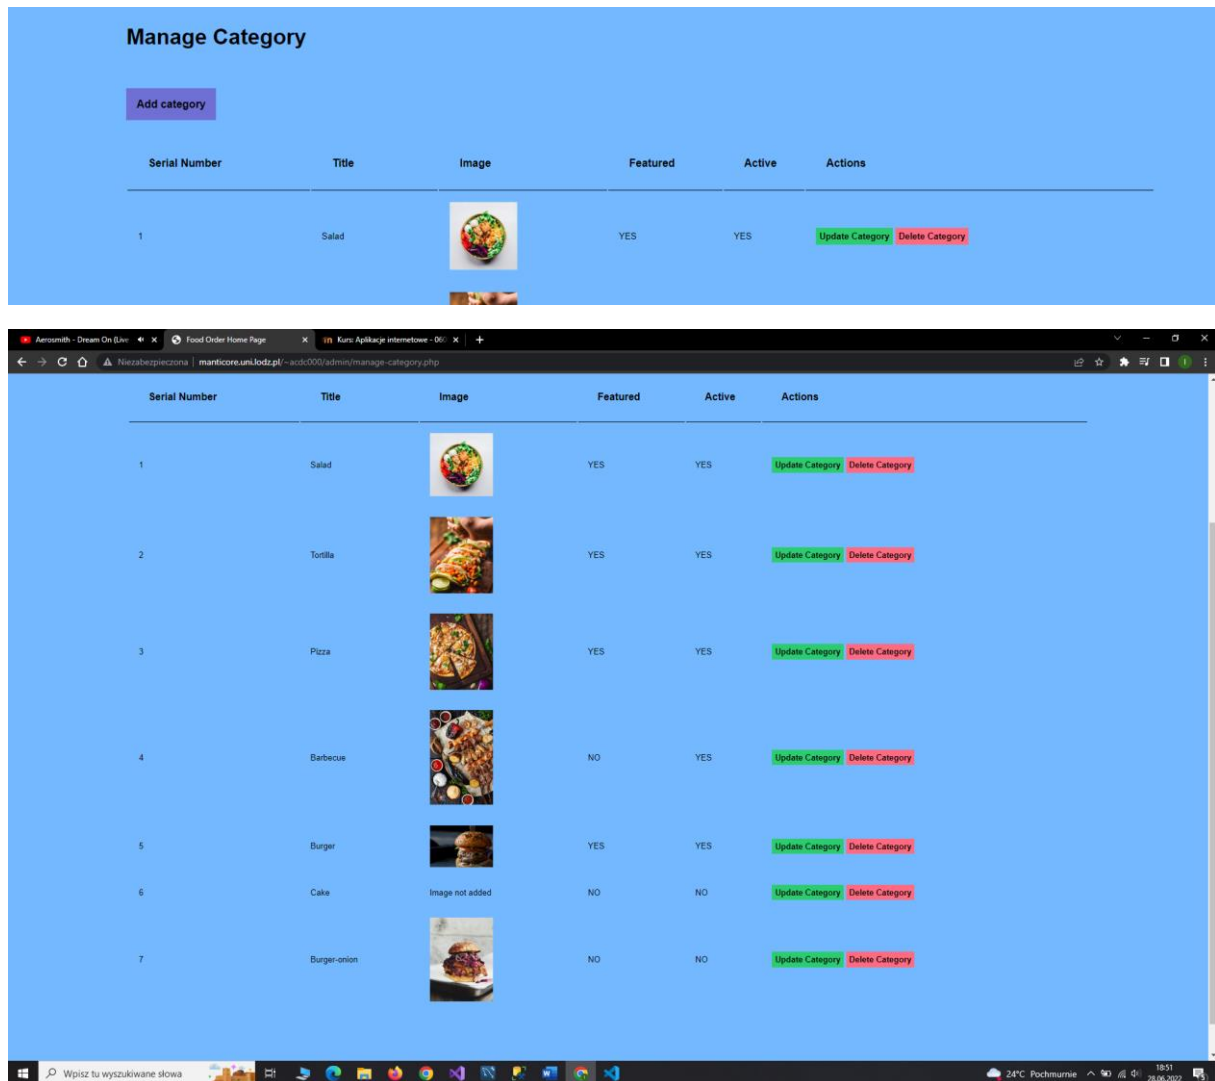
Manage Category

Add category

| Serial Number | Title | Image | Featured | Active | Actions |
|---|---|---|---|---|---|
| 1 | Salad | | YES | YES | Update Category Delete Category |

Aerosmith - Dream On (Live
Food Order Home Page
Kurs: Aplikacje internetowe - 06
Niezabezpieczona | manticore.uni.lodz.pl/~acdc000/admin/manage-category.php

| Serial Number | Title | Image | Featured | Active | Actions |
|---|---|---|---|---|---|
| 1 | Salad | | YES | YES | Update Category Delete Category |
| 2 | Tortilla | | YES | YES | Update Category Delete Category |
| 3 | Pizza | | YES | YES | Update Category Delete Category |
| 4 | Barbecue | | NO | YES | Update Category Delete Category |
| 5 | Burger | | YES | YES | Update Category Delete Category |
| 6 | Cake | Image not added | NO | NO | Update Category Delete Category |
| 7 | Burger-onion | | NO | NO | Update Category Delete Category |

Wpisz tu wyszukiwane słowa
24°C Pochmurnie
18:51
28.06.2022